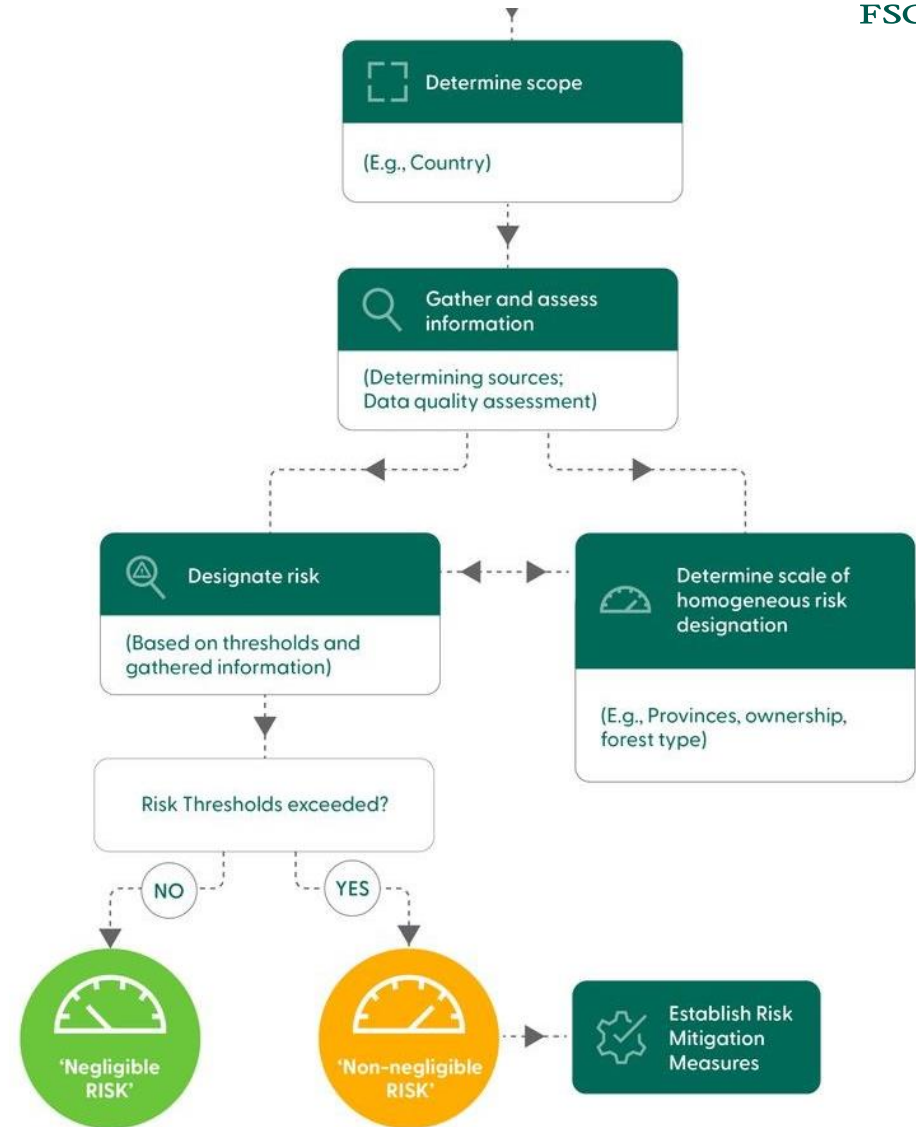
FSC

Determine scope

(E.g., Country)

Gather and assess information

(Determining sources; Data quality assessment)

Designate risk

(Based on thresholds and gathered information)

Determine scale of homogeneous risk designation

(E.g., Provinces, ownership, forest type)

Risk Thresholds exceeded?

NO

YES

'Negligible RISK'

'Non-negligible RISK'

Establish Risk Mitigation Measures